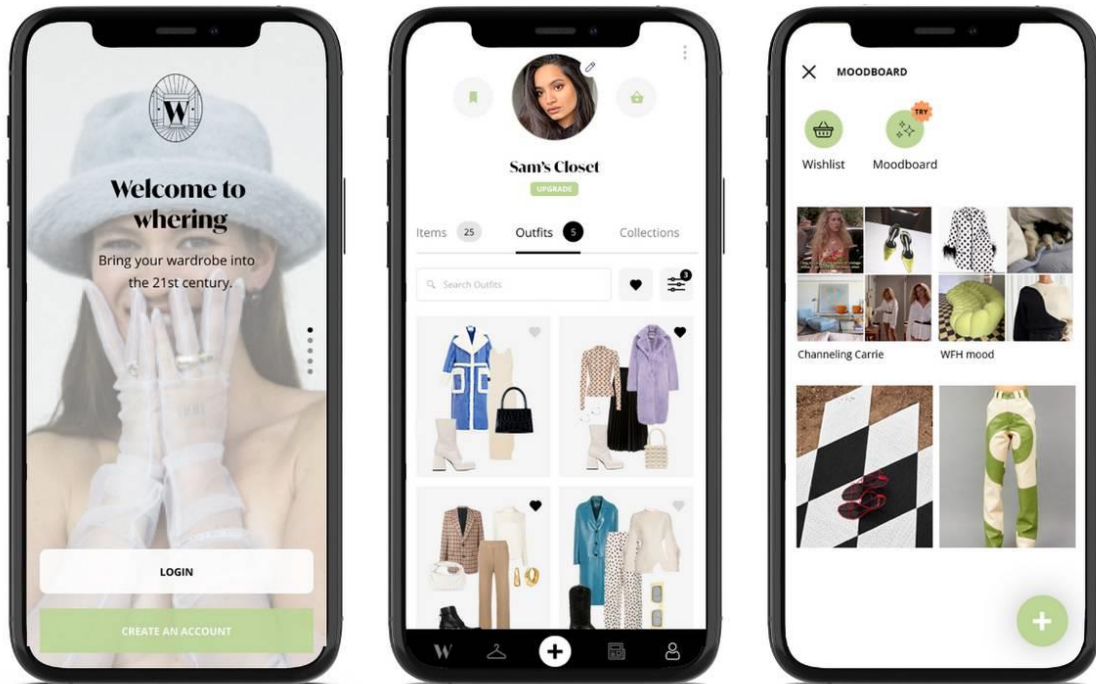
W

Welcome to whering

Bring your wardrobe into the 21st century.

LOGIN

CREATE AN ACCOUNT

Sam's Closet

UPGRADE

Items 25 Outfits 5 Collections

Search Outfits

3

W

MOODBOARD

TRY

Wishlist Moodboard

Channeling Carrie

WFH mood

+